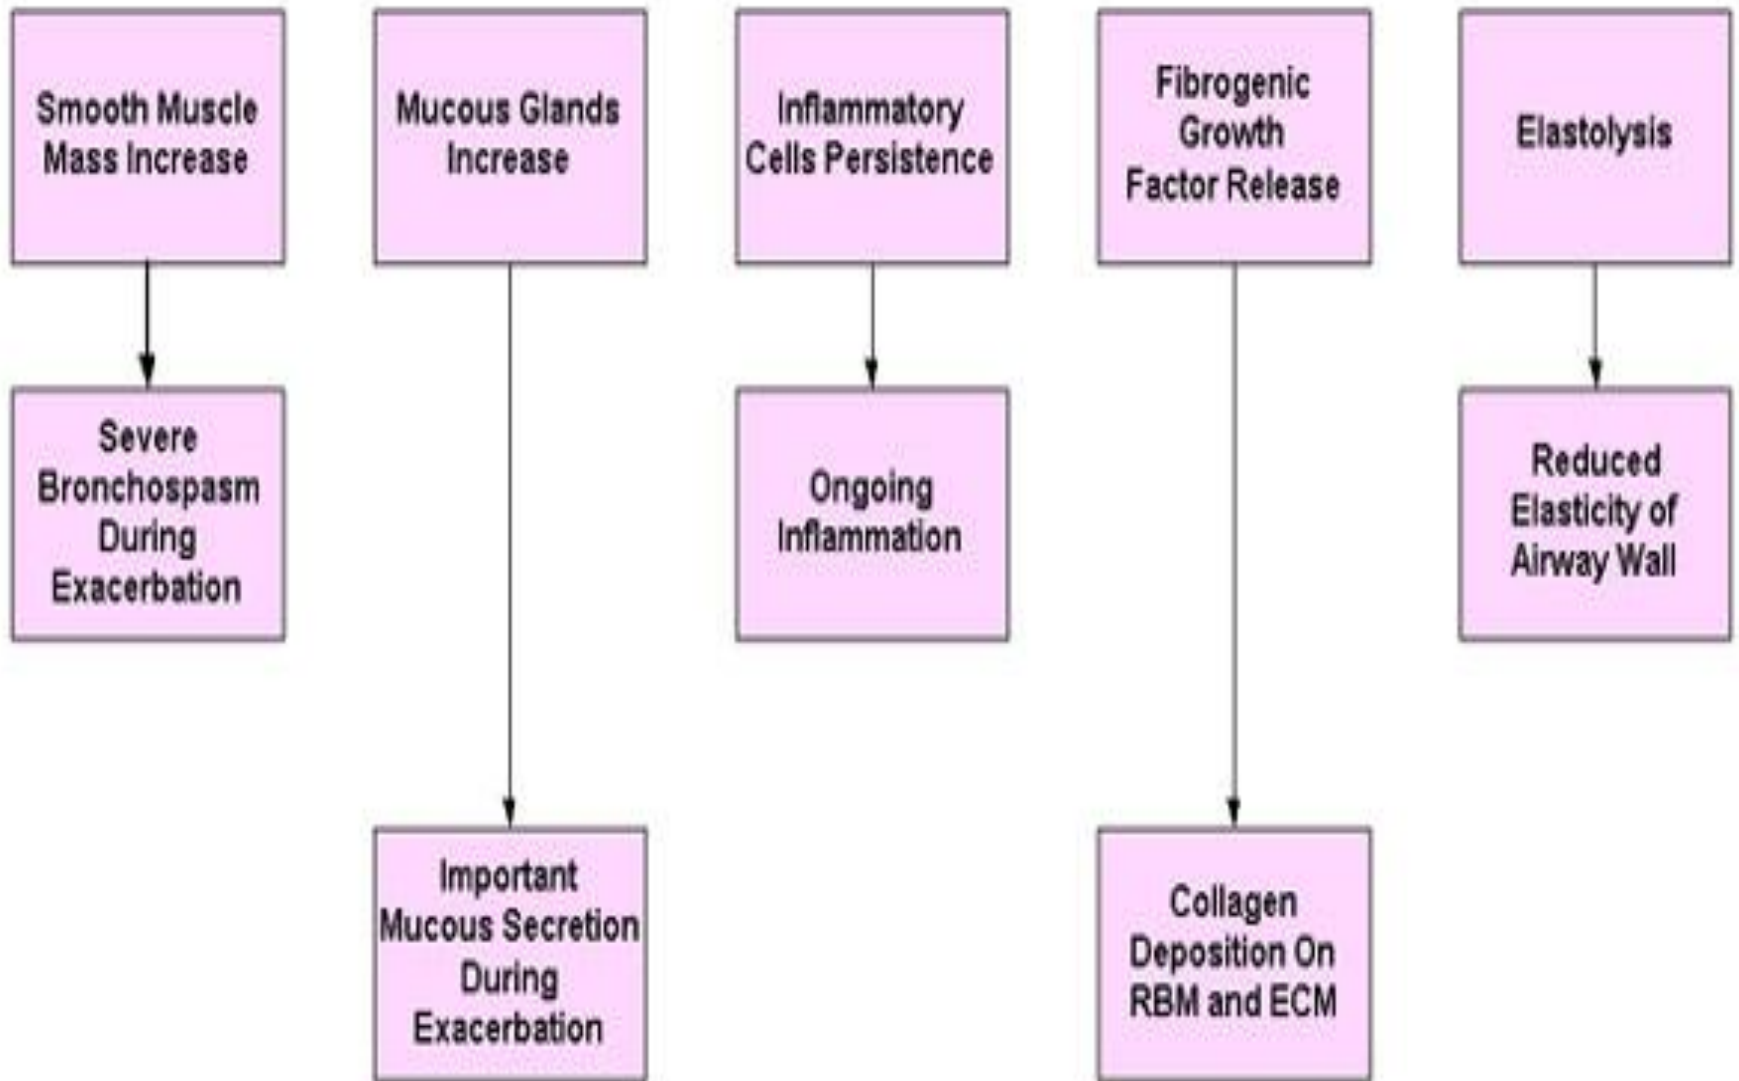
Smooth Muscle Mass Increase

Severe Bronchospasm During Exacerbation

Mucous Glands Increase

Important Mucous Secretion During Exacerbation

Inflammatory Cells Persistence

Ongoing Inflammation

Fibrogenic Growth Factor Release

Collagen Deposition On RBM and ECM

Elastolysis

Reduced Elasticity of Airway Wall